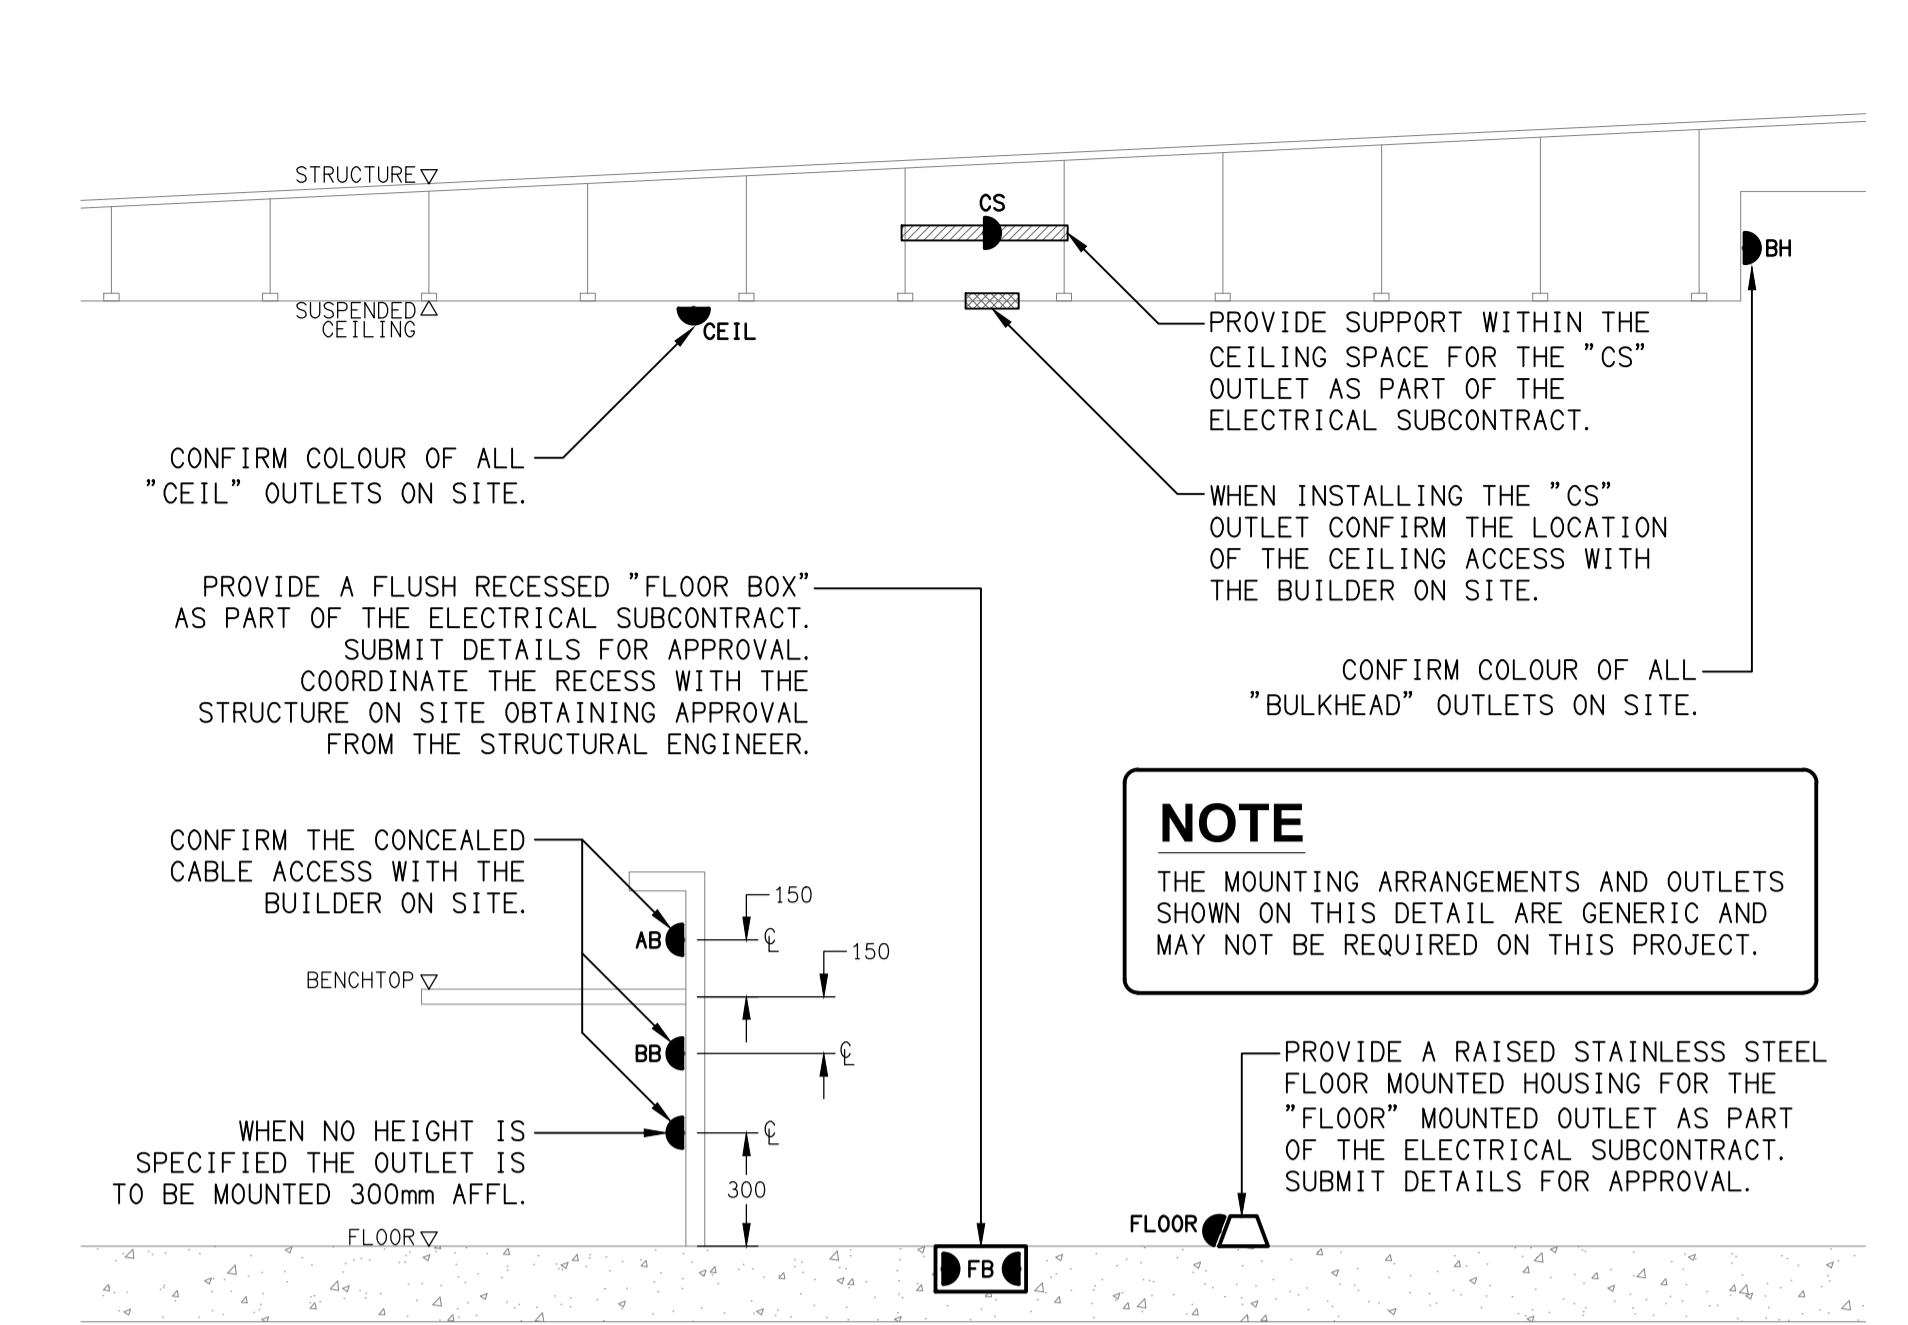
STRUCTURE

CS

BH

SUSPENDED CEILING

CEIL

PROVIDE SUPPORT WITHIN THE CEILING SPACE FOR THE "CS" OUTLET AS PART OF THE ELECTRICAL SUBCONTRACT.

CONFIRM COLOUR OF ALL "CEIL" OUTLETS ON SITE.

WHEN INSTALLING THE "CS" OUTLET CONFIRM THE LOCATION OF THE CEILING ACCESS WITH THE BUILDER ON SITE.

PROVIDE A FLUSH RECESSED "FLOOR BOX" AS PART OF THE ELECTRICAL SUBCONTRACT. SUBMIT DETAILS FOR APPROVAL. COORDINATE THE RECESS WITH THE STRUCTURE ON SITE OBTAINING APPROVAL FROM THE STRUCTURAL ENGINEER.

CONFIRM COLOUR OF ALL "BULKHEAD" OUTLETS ON SITE.

NOTE

THE MOUNTING ARRANGEMENTS AND OUTLETS SHOWN ON THIS DETAIL ARE GENERIC AND MAY NOT BE REQUIRED ON THIS PROJECT.

CONFIRM THE CONCEALED CABLE ACCESS WITH THE BUILDER ON SITE.

150

AB

℄

150

BENCHTOP

BB

℄

WHEN NO HEIGHT IS SPECIFIED THE OUTLET IS TO BE MOUNTED 300mm AFFL.

℄

300

FLOOR

FB

PROVIDE A RAISED STAINLESS STEEL FLOOR MOUNTED HOUSING FOR THE "FLOOR" MOUNTED OUTLET AS PART OF THE ELECTRICAL SUBCONTRACT. SUBMIT DETAILS FOR APPROVAL.

FLOOR